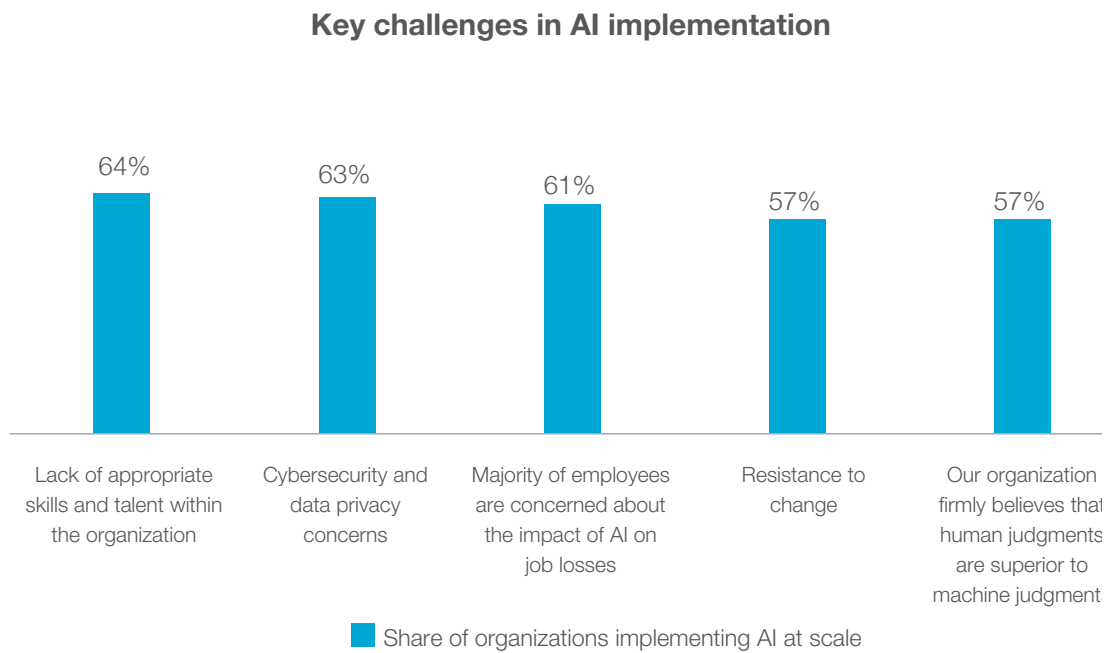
Key challenges in AI implementation

64%

63%

61%

57%

57%

Lack of appropriate skills and talent within the organization

Cybersecurity and data privacy concerns

Majority of employees are concerned about the impact of AI on job losses

Resistance to change

Our organization firmly believes that human judgments are superior to machine judgment

Share of organizations implementing AI at scale